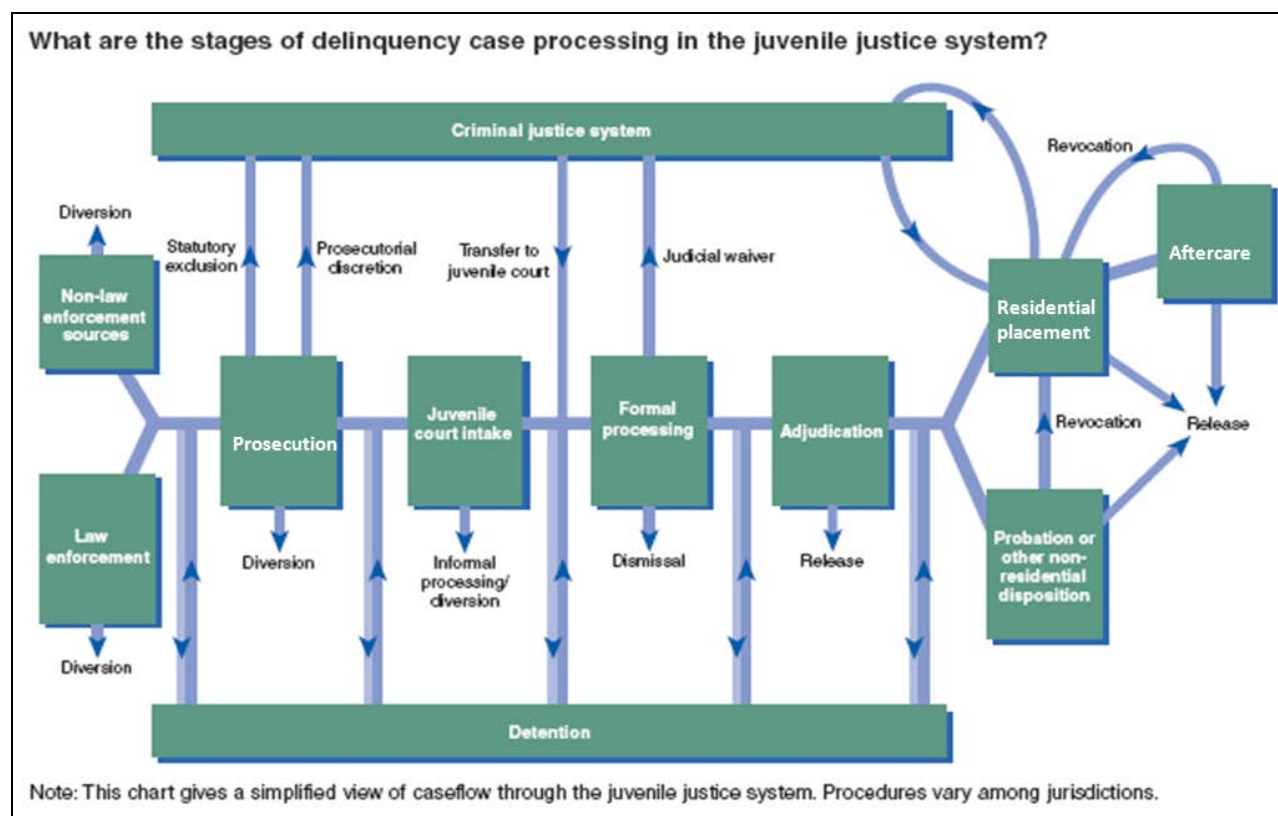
What are the stages of delinquency case processing in the juvenile justice system?

Criminal justice system

Revocation

Diversion

Statutory exclusion

Prosecutorial discretion

Transfer to juvenile court

Judicial waiver

Aftercare

Non-law enforcement sources

Residential placement

Juvenile court intake

Formal processing

Prosecution

Adjudication

Revocation

Release

Law enforcement

Diversion

Informal processing/ diversion

Dismissal

Release

Probation or other non-residential disposition

Diversion

Detention

Note: This chart gives a simplified view of caseflow through the juvenile justice system. Procedures vary among jurisdictions.